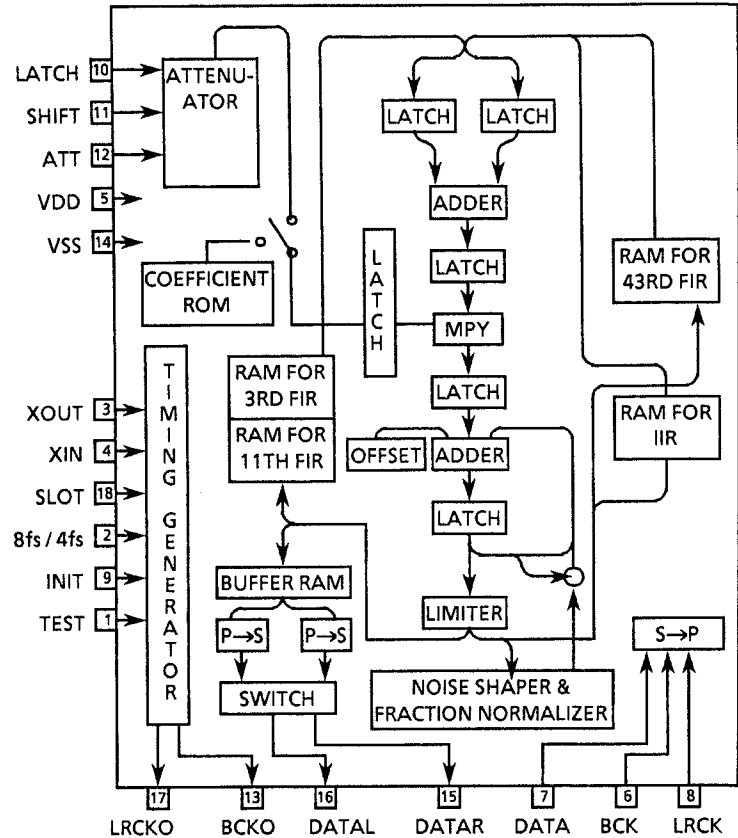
LATCH 10
SHIFT 11
ATT 12
VDD 5
VSS 14
ATTENUATOR
COEFFICIENT ROM
LATCH
LATCH
ADDER
LATCH
LATCH
MPY
RAM FOR 43RD FIR
LATCH
RAM FOR 3RD FIR
RAM FOR 11TH FIR
RAM FOR IIR
OFFSET
ADDER
LATCH
TIMING GENERATOR
XOUT 3
XIN 4
SLOT 18
8fs / 4fs 2
INIT 9
TEST 1
BUFFER RAM
P→S
P→S
LIMITER
S→P
SWITCH
NOISE SHAPER & FRACTION NORMALIZER
17 LRCKO
13 BCKO
16 DATAL
15 DATAR
7 DATA
6 BCK
8 LRCK